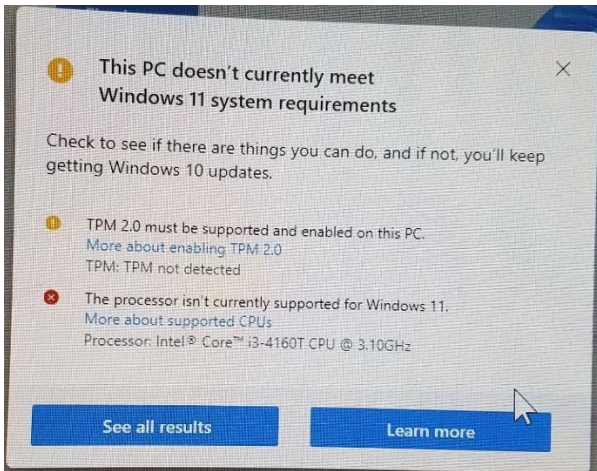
This PC doesn't currently meet Windows 11 system requirements

Check to see if there are things you can do, and if not, you'll keep getting Windows 10 updates.

TPM 2.0 must be supported and enabled on this PC.
More about enabling TPM 2.0
TPM: TPM not detected

The processor isn't currently supported for Windows 11.
More about supported CPUs
Processor: Intel® Core™ i3-4160T CPU @ 3.10GHz

See all results

Learn more